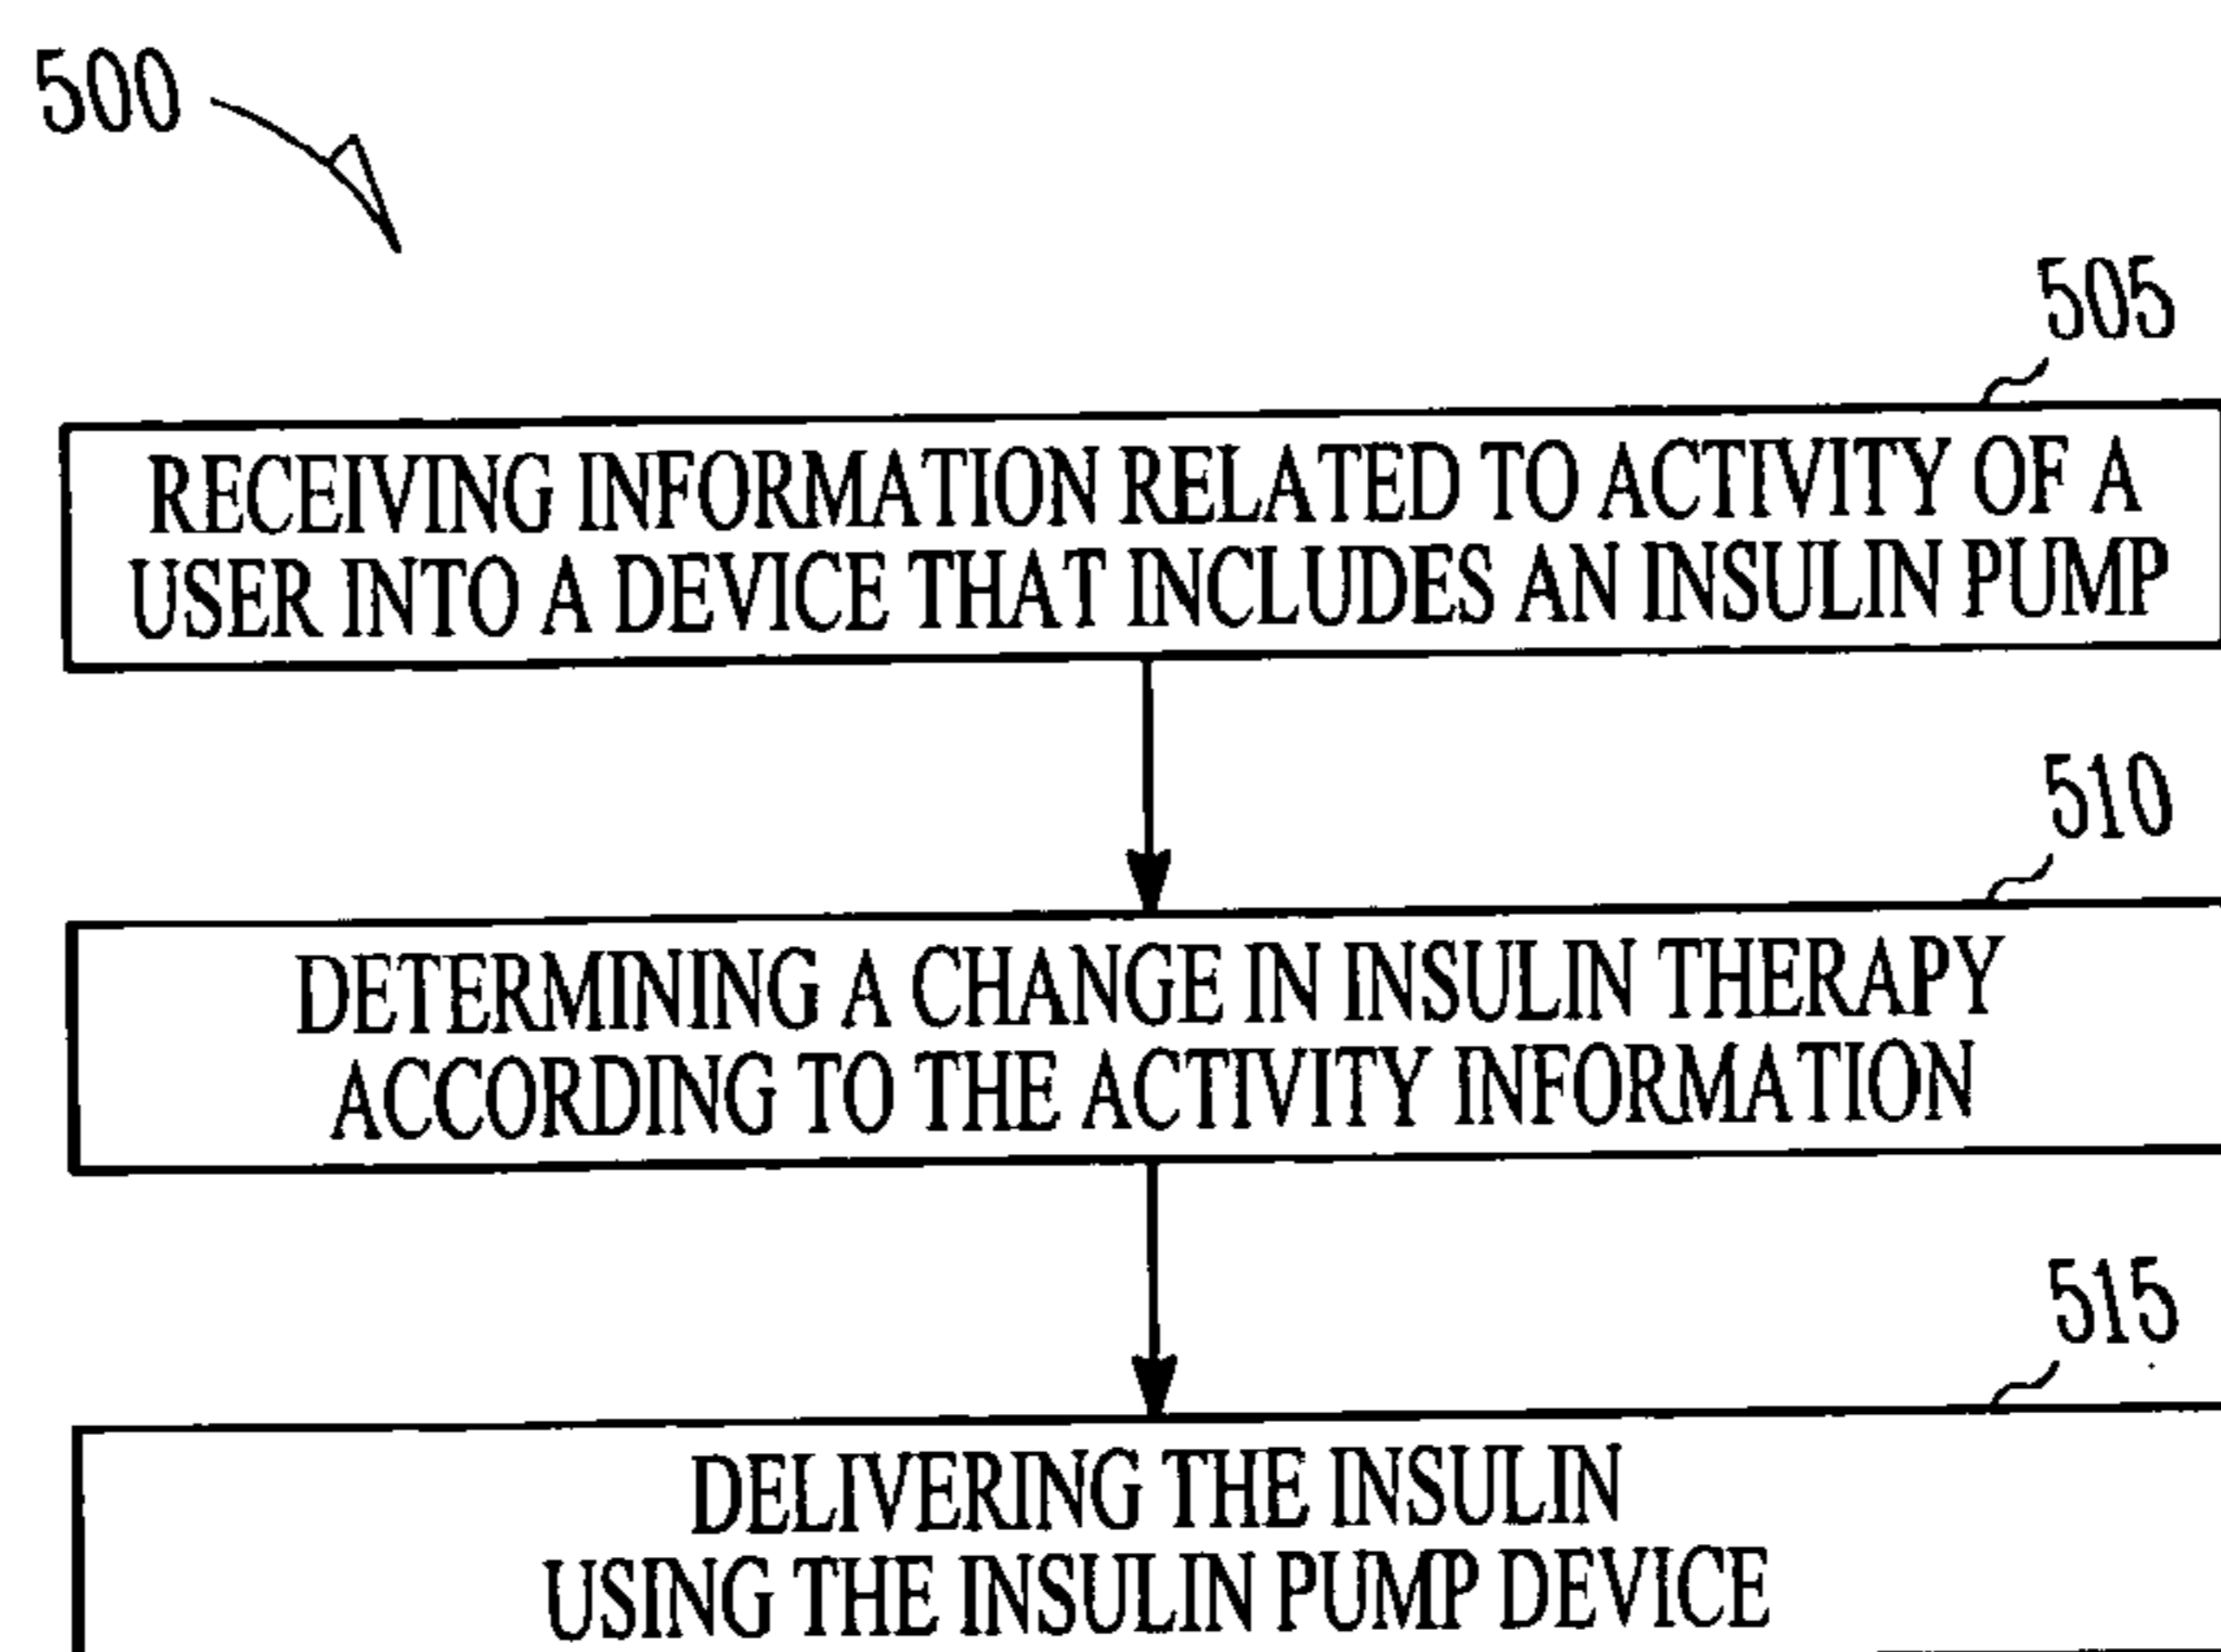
500

505

RECEIVING INFORMATION RELATED TO ACTIVITY OF A USER INTO A DEVICE THAT INCLUDES AN INSULIN PUMP

510

DETERMINING A CHANGE IN INSULIN THERAPY ACCORDING TO THE ACTIVITY INFORMATION

515

DELIVERING THE INSULIN USING THE INSULIN PUMP DEVICE